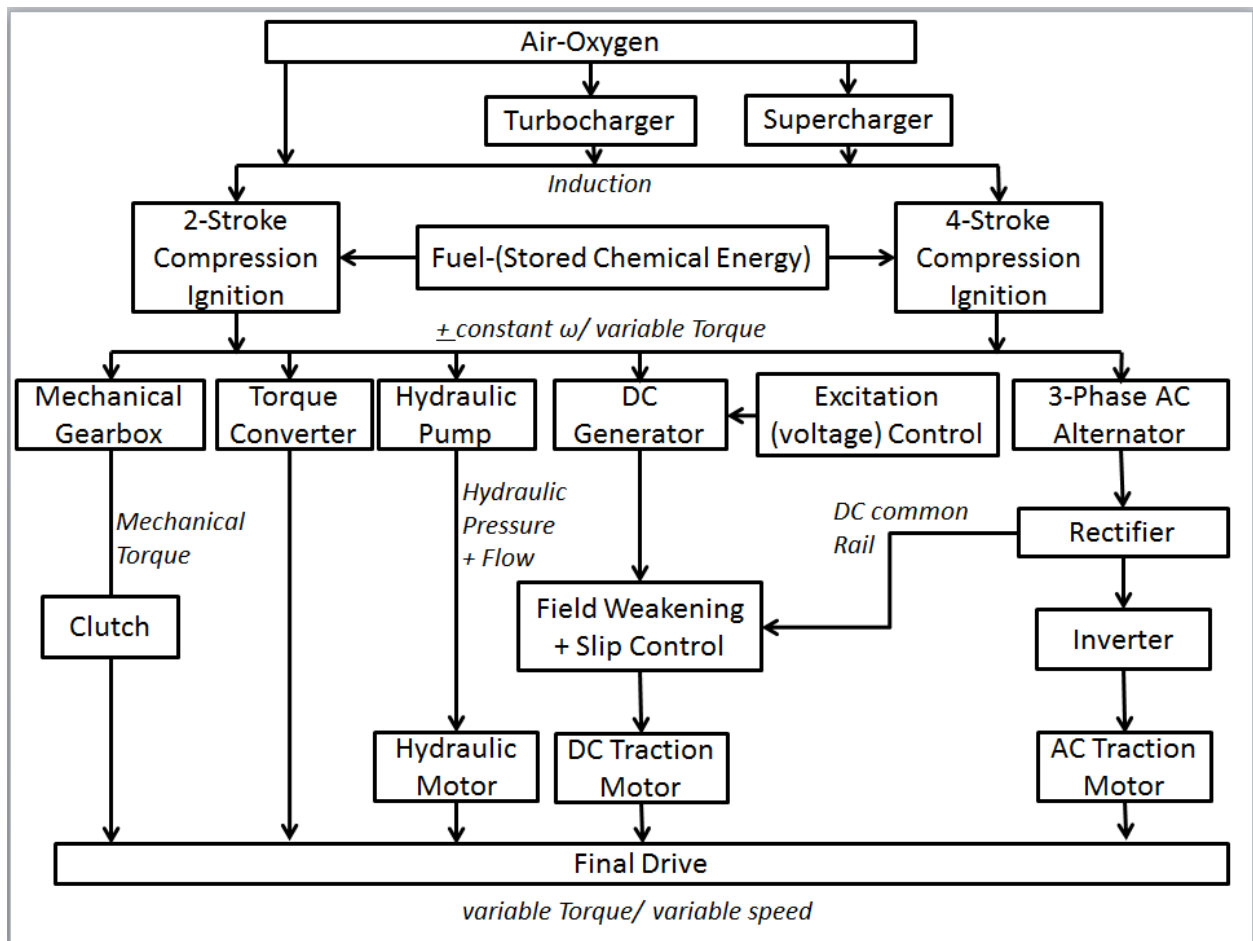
Air-Oxygen

Turbocharger

Supercharger

Induction

2-Stroke Compression Ignition

Fuel-(Stored Chemical Energy)

4-Stroke Compression Ignition

$\pm$ constant ω/ variable Torque

Mechanical Gearbox

Torque Converter

Hydraulic Pump

DC Generator

Excitation (voltage) Control

3-Phase AC Alternator

Mechanical Torque

Hydraulic Pressure + Flow

DC common Rail

Rectifier

Clutch

Field Weakening + Slip Control

Inverter

Hydraulic Motor

DC Traction Motor

AC Traction Motor

Final Drive

variable Torque/ variable speed